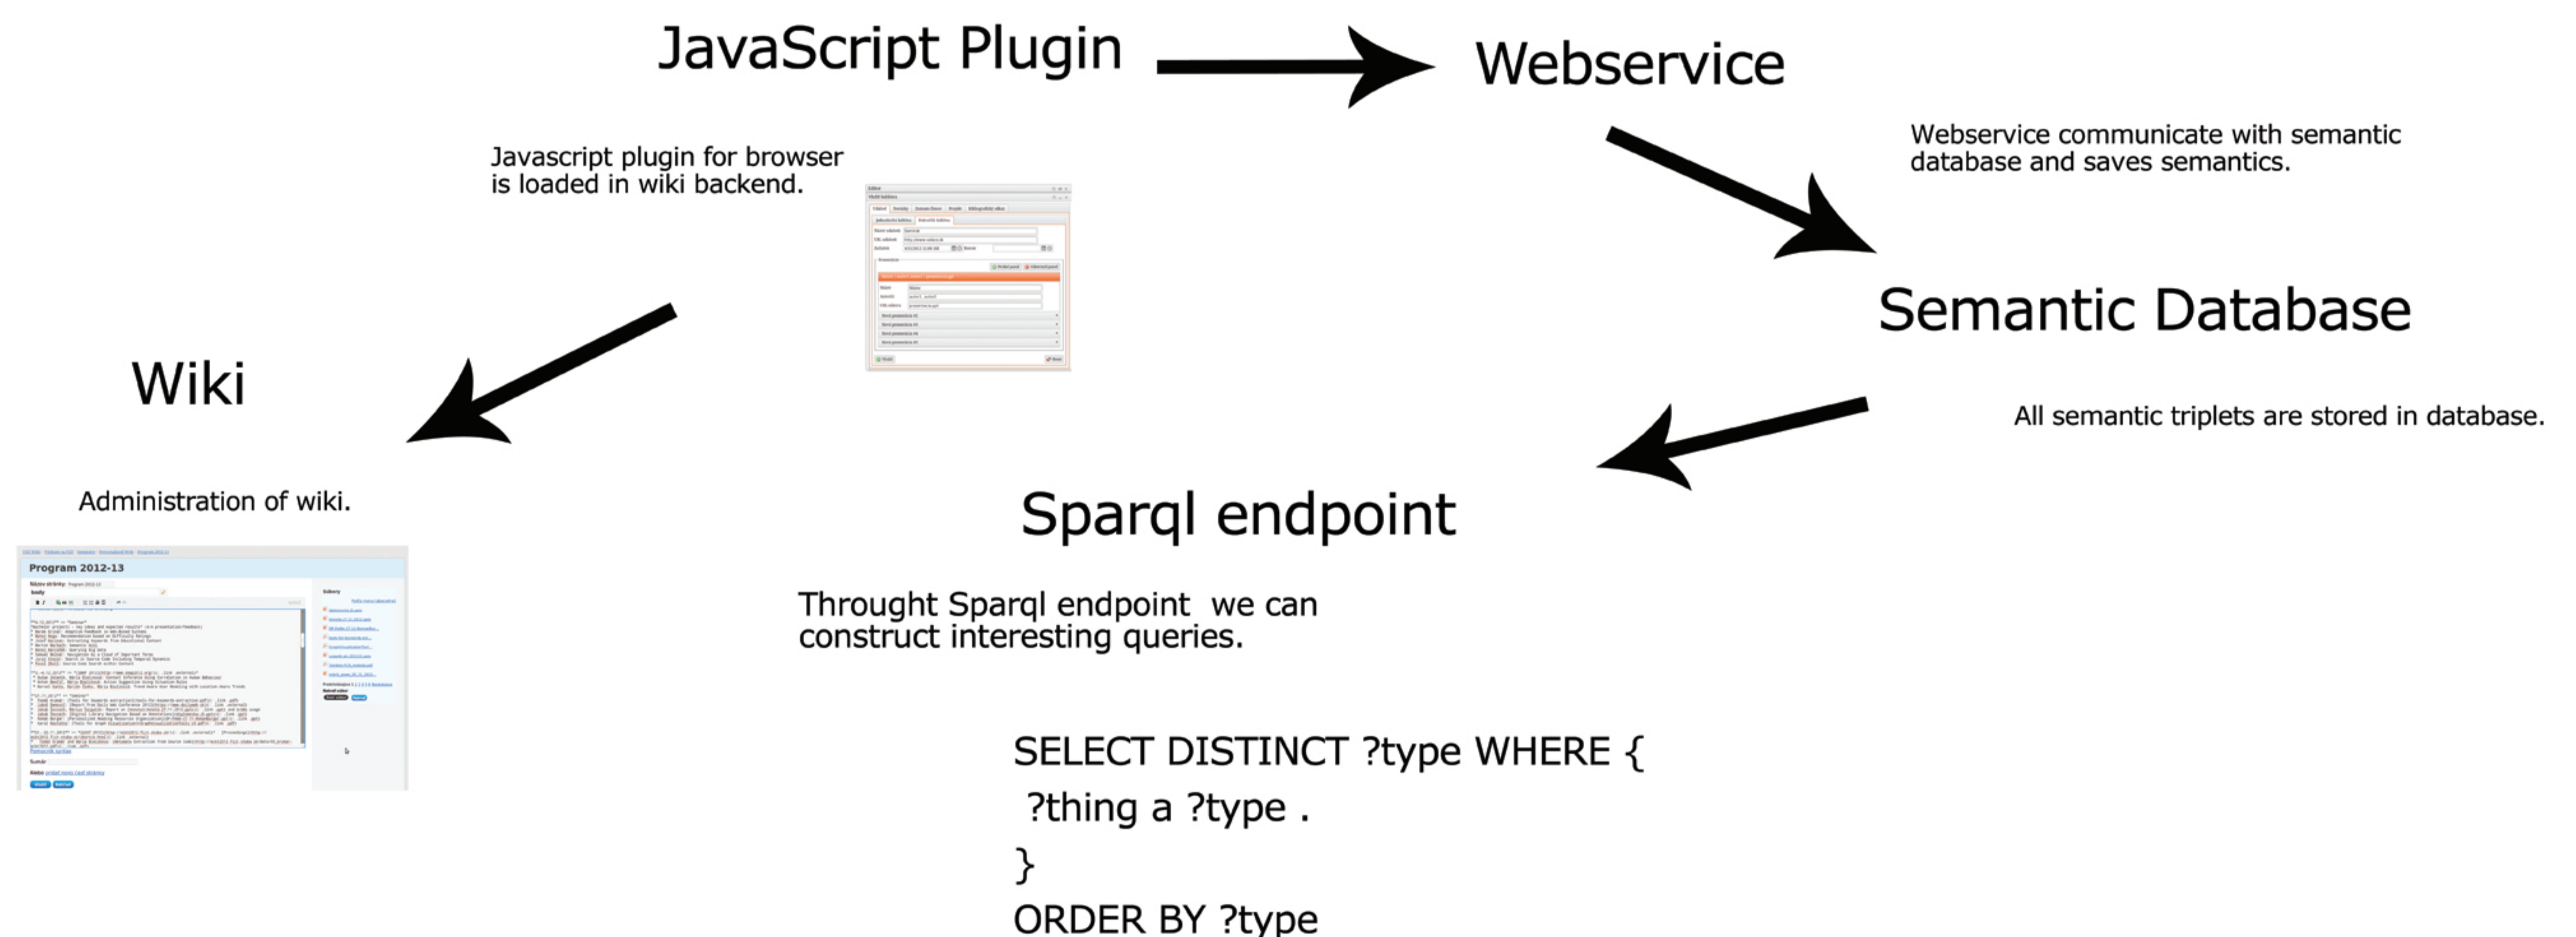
JavaScript Plugin

Webservice

Javascript plugin for browser is loaded in wiki backend.

Webservice communicate with semantic database and saves semantics.

Semantic Database

Wiki

All semantic triplets are stored in database.

Administration of wiki.

Sparql endpoint

Program 2012-13

Throught Sparql endpoint we can construct interesting queries.

SELECT DISTINCT ?type WHERE {
?thing a ?type .
}
ORDER BY ?type